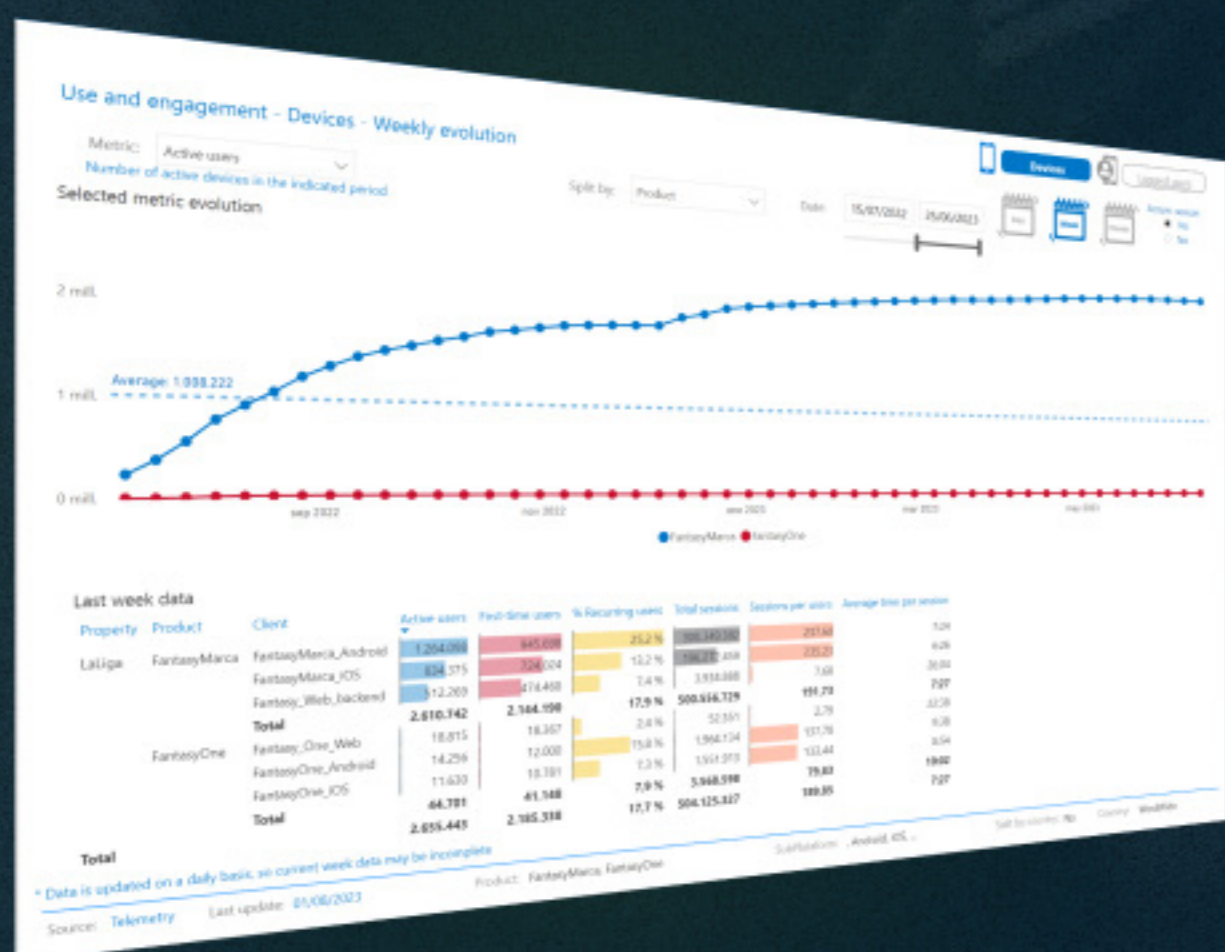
Use and engagement - Devices - Weekly evolution

Metric: Active users

Number of active devices in the indicated period

Selected metric evolution

Split by: Product

Date: 15/07/2022 25/06/2023

Devices

2 mill.

Average: 1.008.222

1 mill.

0 mill.

sep 2022

nov 2022

ene 2023

mar 2023

may 2023

FantasyMarca FantasyOne

Last week data

| Property | Product | Client | Active users | First-time users | % Recurring users | Total sessions | Sessions per users | Average time per session |
|---|---|---|---|---|---|---|---|---|
| LaLiga | FantasyMarca | FantasyMarca_Android | 1.264.098 | 945.698 | 25,2 % | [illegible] | 237,60 | 7,09 |
| | | FantasyMarca_IOS | 834.375 | 724.024 | 12,2 % | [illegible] | 235,20 | 6,26 |
| | | Fantasy_Web_backend | 512.269 | 474.468 | 7,4 % | 3.934.068 | 7,68 | 20,04 |
| | | Total | 2.610.742 | 2.144.190 | 17,9 % | 500.556.729 | 191,73 | 7,07 |
| | FantasyOne | Fantasy_One_Web | 18.815 | 18.357 | 2,4 % | 52.551 | 2,79 | 12,20 |
| | | FantasyOne_Android | 14.256 | 12.000 | 15,8 % | 1.964.134 | 137,78 | 9,38 |
| | | FantasyOne_IOS | 11.630 | 10.781 | 7,3 % | 1.551.913 | 133,44 | 8,54 |
| | | Total | 44.701 | 41.148 | 7,9 % | 3.568.598 | 79,83 | 10,07 |
| Total | | | 2.655.443 | 2.185.338 | 17,7 % | 504.125.327 | 189,85 | 7,07 |

* Data is updated on a daily basis, so current week data may be incomplete

Source: Telemetry Last update: 01/08/2023

Product: FantasyMarca, FantasyOne

Subplatform: Android, iOS, ...

Country: Worldwide